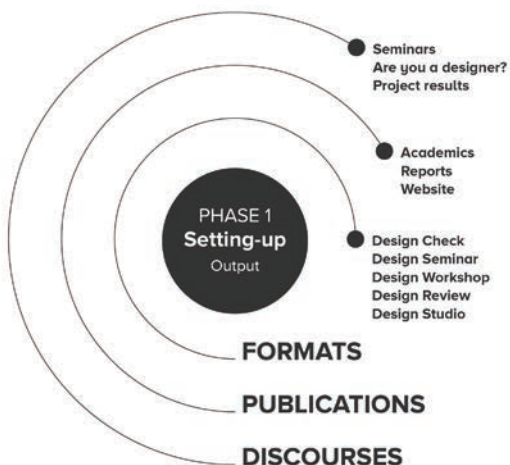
Seminars
Are you a designer?
Project results

Academics
Reports
Website

PHASE 1
Setting-up
Output

Design Check
Design Seminar
Design Workshop
Design Review
Design Studio

FORMATS

PUBLICATIONS

DISCOURSES